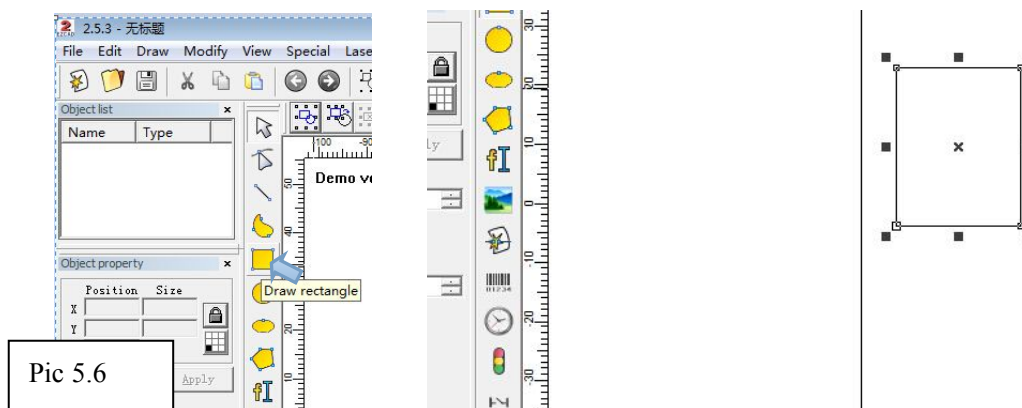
2.5.3 - 无标题

File Edit Draw Modify View Special Lase

Object list

Name Type

Object property

Position Size

X

Y

Apply

100 -90

Demo ve

Draw rectangle

Pic 5.6

ly

01234

30 20 10 0 10 20 30

×